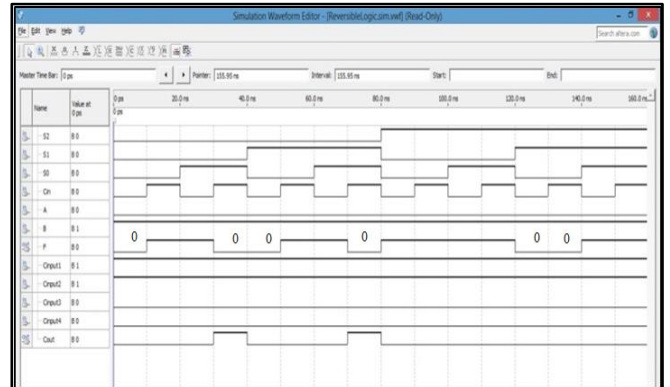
Simulation Waveform Editor - [ReversibleLogic.sim.vwf] (Read-Only)

File Edit View Help

Search altera.com

Master Time Bar: 0 ps

Pointer: 155.95 ns

Interval: 155.95 ns

Start:

End:

| | Name | Value at 0 ps |
|---|---|---|
| | S2 | B 0 |
| | S1 | B 0 |
| | S0 | B 0 |
| | Cin | B 0 |
| | A | B 0 |
| | B | B 1 |
| | F | B 0 |
| | Cnput1 | B 1 |
| | Cnput2 | B 1 |
| | Cnput3 | B 0 |
| | Cnput4 | B 0 |
| | Cout | B 0 |

0 ps

0 ps

20.0 ns

40.0 ns

60.0 ns

80.0 ns

100.0 ns

120.0 ns

140.0 ns

160.0 ns

0

0

0

0

0

0